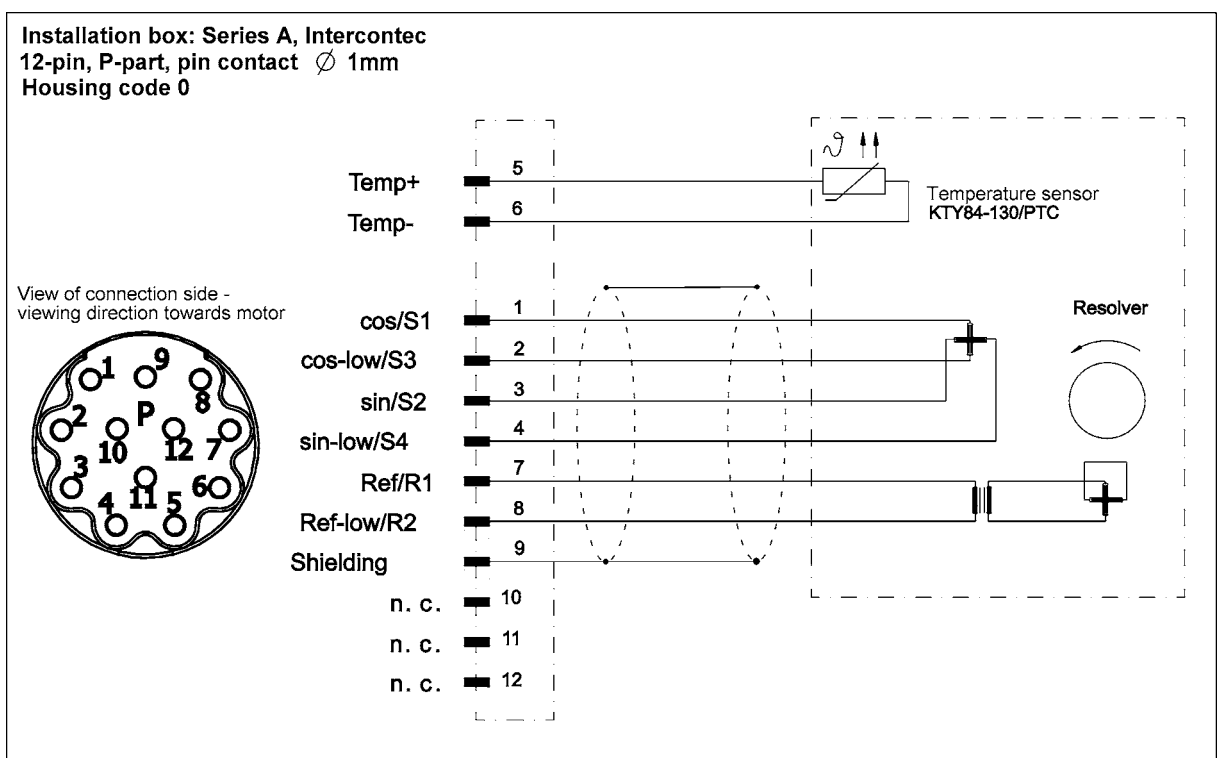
Installation box: Series A, Intercontec
12-pin, P-part, pin contact $\varnothing$ 1mm
Housing code 0

$\vartheta$

Temp+ 5
Temp- 6

Temperature sensor
KTY84-130/PTC

View of connection side - viewing direction towards motor

1 9 P 8 2 10 12 7 3 11 6 4 5

cos/S1 1
cos-low/S3 2
sin/S2 3
sin-low/S4 4
Ref/R1 7
Ref-low/R2 8
Shielding 9
n. c. 10
n. c. 11
n. c. 12

Resolver